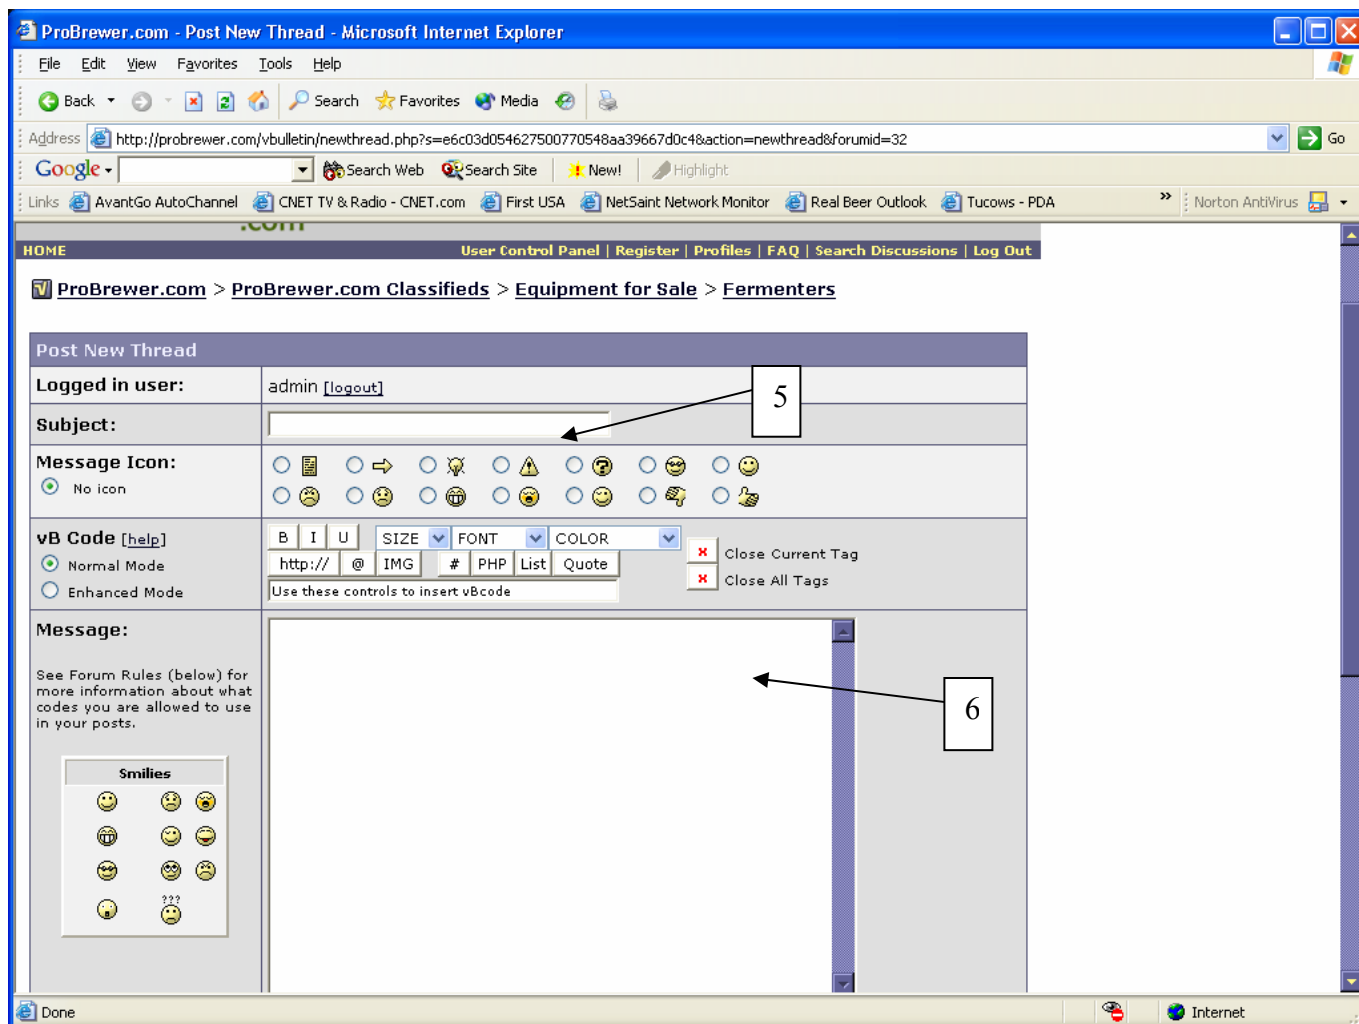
ProBrewer.com - Post New Thread - Microsoft Internet Explorer

File Edit View Favorites Tools Help

Back Search Favorites Media

Address http://probrewer.com/vbulletin/newthread.php?s=e6c03d054627500770548aa39667d0c4&action=newthread&forumid=32 Go

Google Search Web Search Site New! Highlight

Links AvantGo AutoChannel CNET TV & Radio - CNET.com First USA NetSaint Network Monitor Real Beer Outlook Tucows - PDA » Norton AntiVirus

.com

HOME User Control Panel | Register | Profiles | FAQ | Search Discussions | Log Out

ProBrewer.com > ProBrewer.com Classifieds > Equipment for Sale > Fermenters

Post New Thread

| | |
|---|---|
| Logged in user: | admin [logout] |
| Subject: | |
| Message Icon: No icon | |
| vB Code [help] Normal Mode Enhanced Mode | B I U SIZE FONT COLOR http:// @ IMG # PHP List Quote Use these controls to insert vBcode Close Current Tag Close All Tags |
| Message: See Forum Rules (below) for more information about what codes you are allowed to use in your posts. Smilies | |

5

6

Done Internet